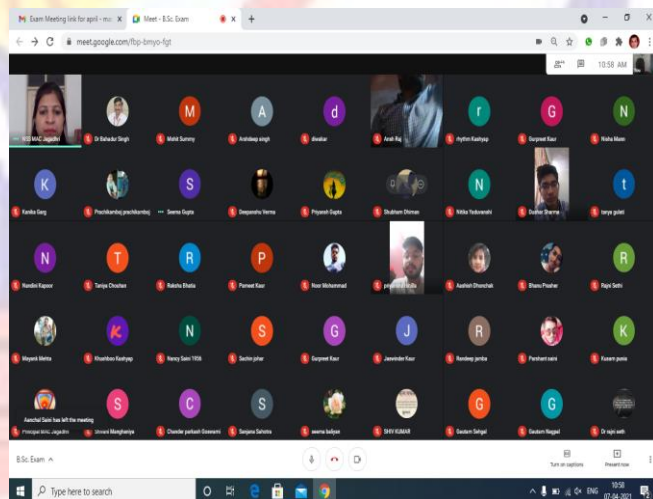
Exam Meeting link for april - ma ×
Meet - B.Sc. Exam ×
meet.google.com/fbp-bmyo-fgt
10:58 AM

MIS MAC Jagadhri
Dr Bahadur Singh
M
Mohit Summy
A
Arshdeep singh
d
diwakar
Ansh Raj
r
rhythm Kashyap
G
Gurpreet Kaur
N
Nisha Mann

K
Kanika Garg
Prachikamboj prachikamboj
S
Seema Gupta
Deepanshu Verma
Priyansh Gupta
Shubham Dhiman
N
Nitika Yaduvanshi
Dushar Sharma
t
tanya gulati

N
Nandini Kapoor
T
Taniya Chauhan
R
Raksha Bhatia
P
Puneet Kaur
Noor Mohammad
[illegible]
Aashish Dhanchak
Bhanu Prasher
R
Rajni Sethi

Mayank Mehta
K
Khushboo Kashyap
N
Nancy Saini 1936
S
Sachin johar
G
Gurpreet Kaur
J
Jasvinder Kaur
R
Randeep jamba
Parshant saini
K
Kusum punia

Aanchal Saini has left the meeting
Principal MAC Jagadhri
S
Simrandi Manghaniya
C
Chander parkash Goswami
S
Sanjana Sahota
seema balyan
SHIV KUMAR
G
Gautam Sehgal
G
Gautam Nagpal
Dr rajni seth

B.Sc. Exam ^
Turn on captions
Present now

Type here to search
ENG
10:58
07-04-2021